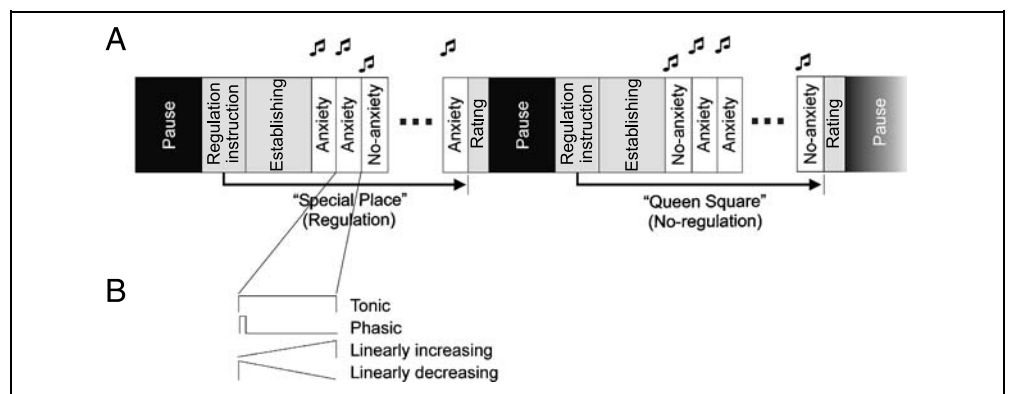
A

Pause

Regulation instruction

Establishing

Anxiety

Anxiety

No-anxiety

...

Anxiety

Rating

Pause

Regulation instruction

Establishing

No-anxiety

Anxiety

Anxiety

...

No-anxiety

Rating

Pause

"Special Place" (Regulation)

"Queen Square" (No-regulation)

B

Tonic

Phasic

Linearly increasing

Linearly decreasing